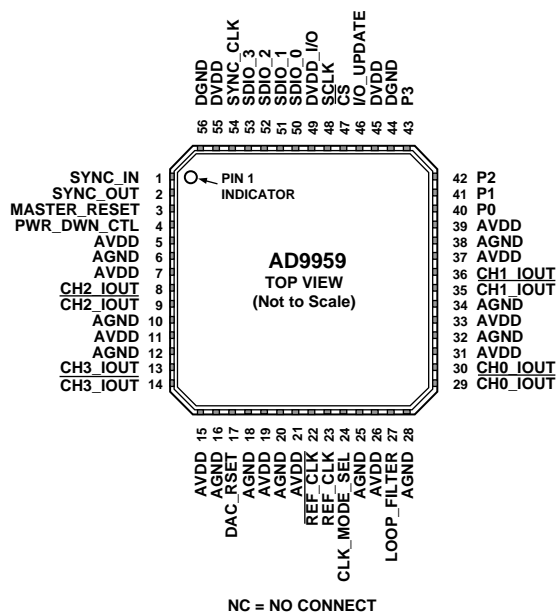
DGND 56
DVDD 55
SYNC_CLK 54
SDIO_3 53
SDIO_2 52
SDIO_1 51
SDIO_0 50
DVDD_I/O 49
SCLK 48
CS 47
I/O_UPDATE 46
DVDD 45
DGND 44
P3 43

SYNC_IN 1
SYNC_OUT 2
MASTER_RESET 3
PWR_DWN_CTL 4
AVDD 5
AGND 6
AVDD 7
CH2_IOUT 8
CH2_IOUT 9
AGND 10
AVDD 11
AGND 12
CH3_IOUT 13
CH3_IOUT 14

PIN 1 INDICATOR

AD9959
TOP VIEW
(Not to Scale)

42 P2
41 P1
40 P0
39 AVDD
38 AGND
37 AVDD
36 CH1_IOUT
35 CH1_IOUT
34 AGND
33 AVDD
32 AGND
31 AVDD
30 CH0_IOUT
29 CH0_IOUT

15 AVDD
16 AGND
17 DAC_RSET
18 AGND
19 AVDD
20 AGND
21 AVDD
22 REF_CLK
23 REF_CLK
24 CLK_MODE_SEL
25 AGND
26 AVDD
27 LOOP_FILTER
28 AGND

NC = NO CONNECT